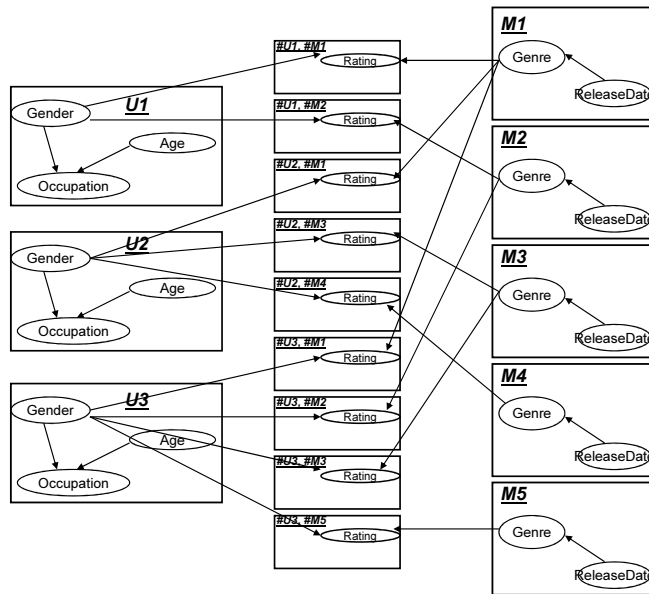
U1
Gender
Age
Occupation

U2
Gender
Age
Occupation

U3
Gender
Age
Occupation

#U1, #M1
Rating

#U1, #M2
Rating

#U2, #M1
Rating

#U2, #M3
Rating

#U2, #M4
Rating

#U3, #M1
Rating

#U3, #M2
Rating

#U3, #M3
Rating

#U3, #M5
Rating

M1
Genre
ReleaseDat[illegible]

M2
Genre
ReleaseDat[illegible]

M3
Genre
ReleaseDat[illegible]

M4
Genre
ReleaseDat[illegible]

M5
Genre
ReleaseDat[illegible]